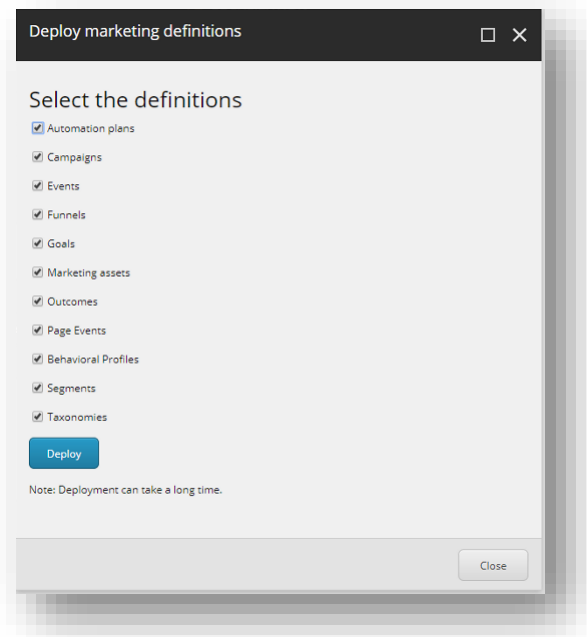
Deploy marketing definitions

Select the definitions

Automation plans

Campaigns

Events

Funnels

Goals

Marketing assets

Outcomes

Page Events

Behavioral Profiles

Segments

Taxonomies

Deploy

Note: Deployment can take a long time.

Close